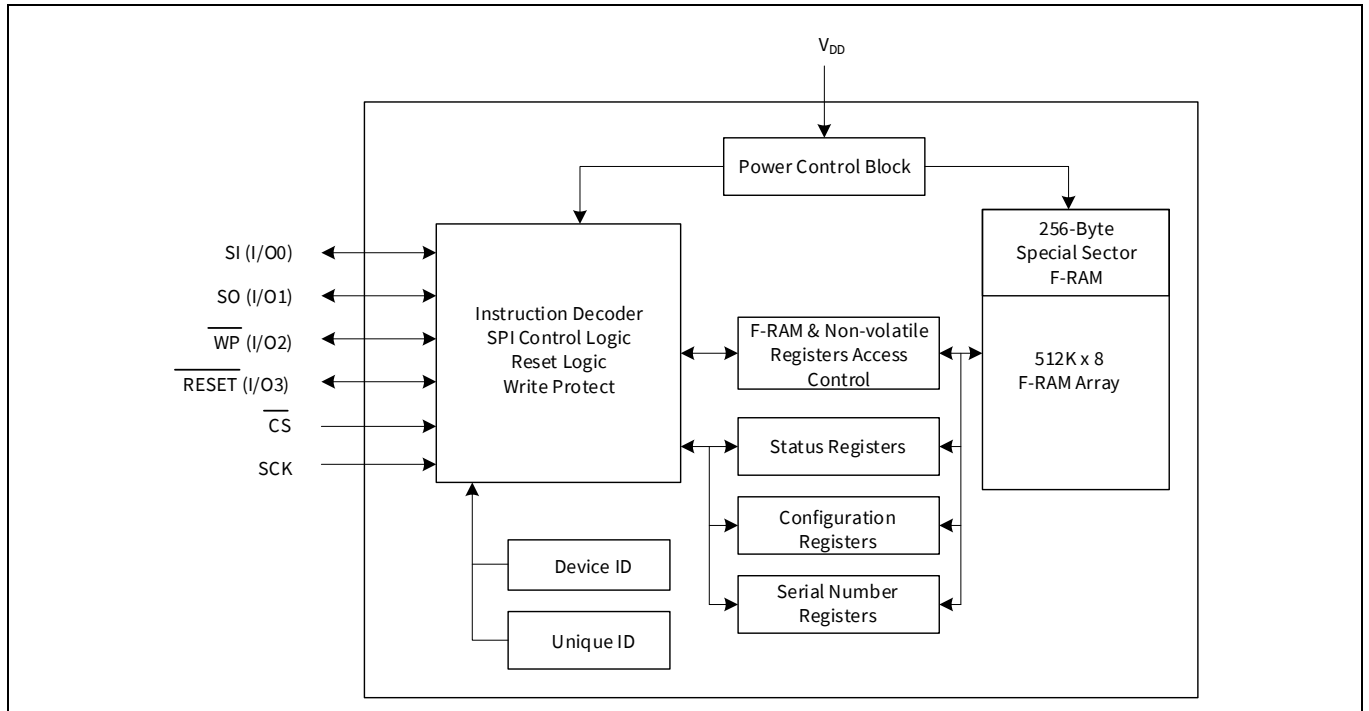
$V_{DD}$

Power Control Block

256-Byte Special Sector F-RAM

SI (I/O0)

SO (I/O1)

$\overline{WP}$ (I/O2)

$\overline{RESET}$ (I/O3)

$\overline{CS}$

SCK

Instruction Decoder
SPI Control Logic
Reset Logic
Write Protect

F-RAM & Non-volatile Registers Access Control

512K x 8 F-RAM Array

Status Registers

Configuration Registers

Serial Number Registers

Device ID

Unique ID